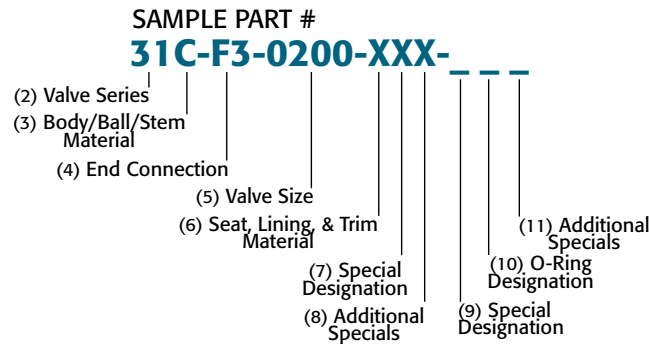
SAMPLE PART #
31C-F3-0200-XXX-_ _ _

(2) Valve Series
(3) Body/Ball/Stem Material
(4) End Connection
(5) Valve Size
(6) Seat, Lining, & Trim Material
(7) Special Designation
(8) Additional Specials
(9) Special Designation
(10) O-Ring Designation
(11) Additional Specials